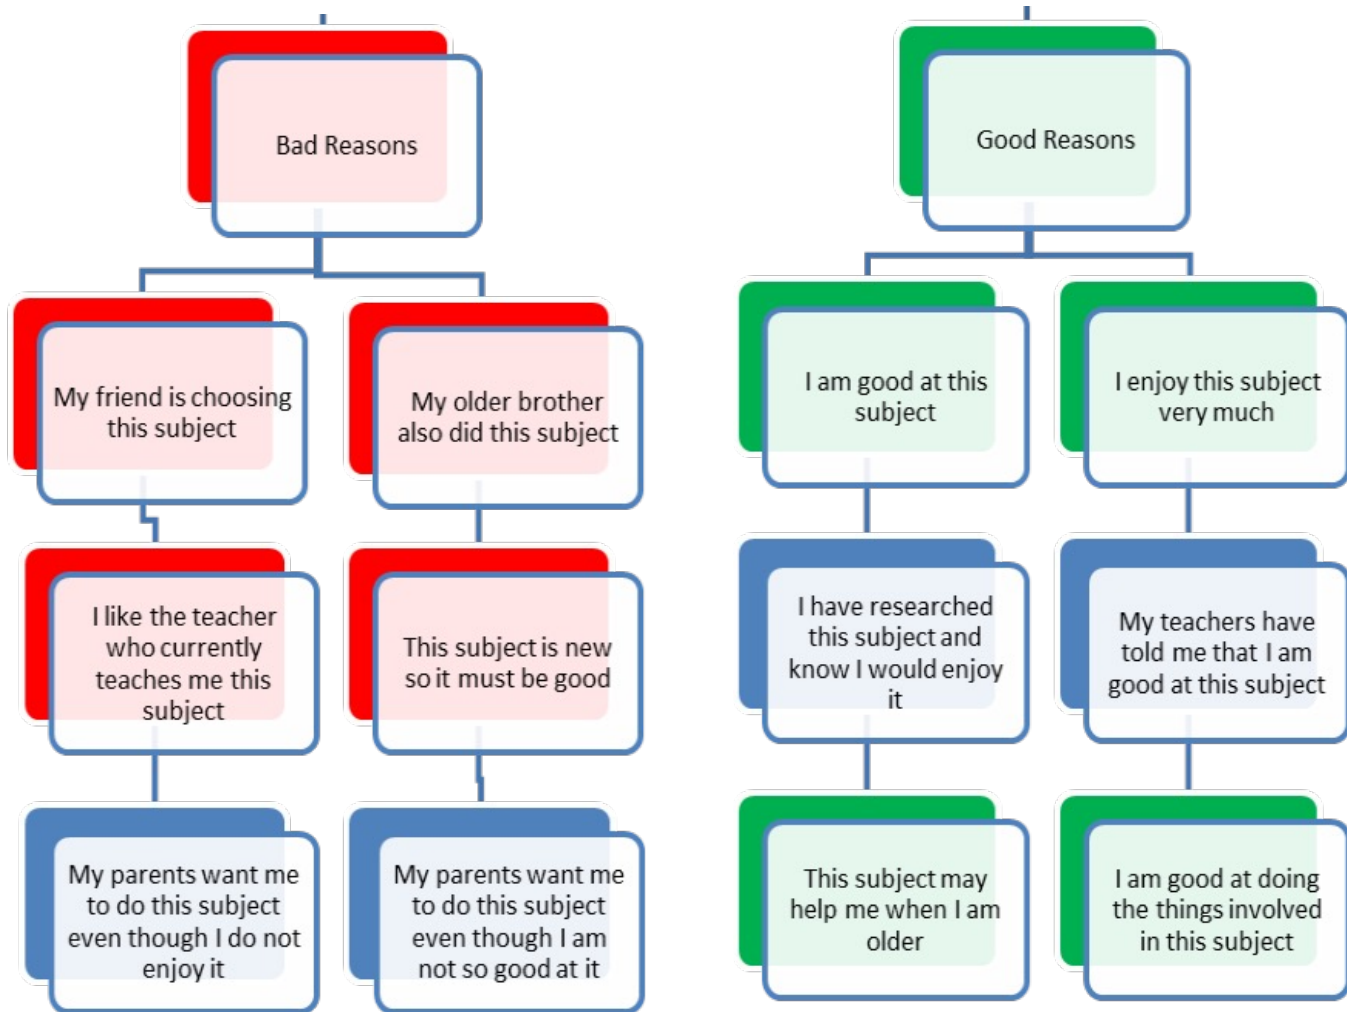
Bad Reasons

My friend is choosing this subject

I like the teacher who currently teaches me this subject

My parents want me to do this subject even though I do not enjoy it

My older brother also did this subject

This subject is new so it must be good

My parents want me to do this subject even though I am not so good at it

Good Reasons

I am good at this subject

I have researched this subject and know I would enjoy it

This subject may help me when I am older

I enjoy this subject very much

My teachers have told me that I am good at this subject

I am good at doing the things involved in this subject